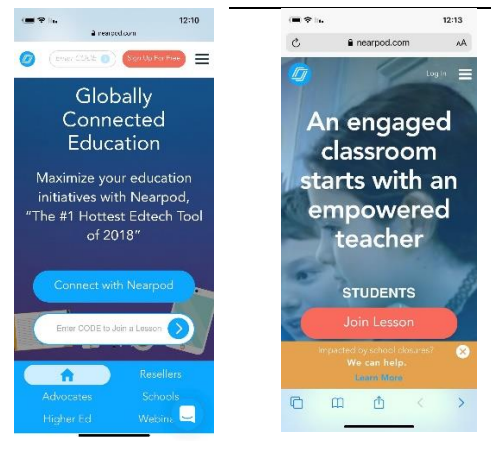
12:10
nearpod.com
Enter CODE
Sign Up For Free

Globally Connected Education

Maximize your education initiatives with Nearpod, "The #1 Hottest Edtech Tool of 2018"

Connect with Nearpod

Enter CODE to Join a Lesson

Resellers
Advocates
Schools
Higher Ed
Webina

12:13
nearpod.com
AA
Log in

An engaged classroom starts with an empowered teacher

STUDENTS
Join Lesson

Impacted by school closures?
We can help.
Learn More